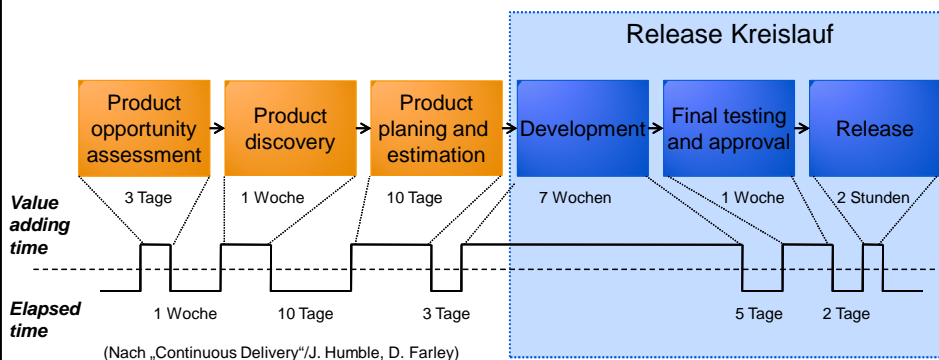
Release Kreislauf

Product opportunity assessment

Product discovery

Product planing and estimation

Development

Final testing and approval

Release

Value adding time

3 Tage

1 Woche

10 Tage

7 Wochen

1 Woche

2 Stunden

Elapsed time

1 Woche

10 Tage

3 Tage

5 Tage

2 Tage

(Nach „Continuous Delivery"/J. Humble, D. Farley)